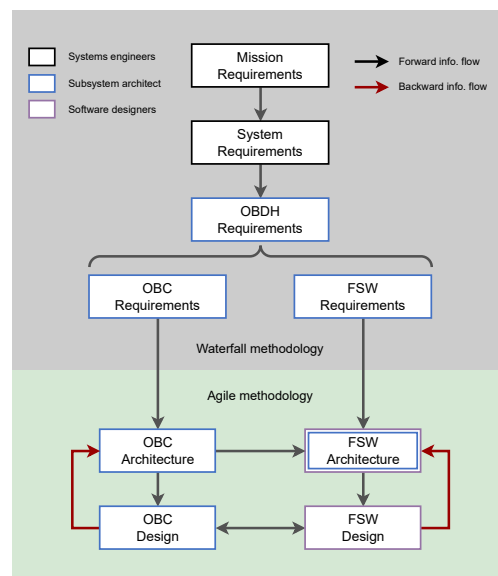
Systems engineers
Subsystem architect
Software designers

Mission Requirements

Forward info. flow
Backward info. flow

System Requirements

OBDH Requirements

OBC Requirements

FSW Requirements

Waterfall methodology

Agile methodology

OBC Architecture

FSW Architecture

OBC Design

FSW Design